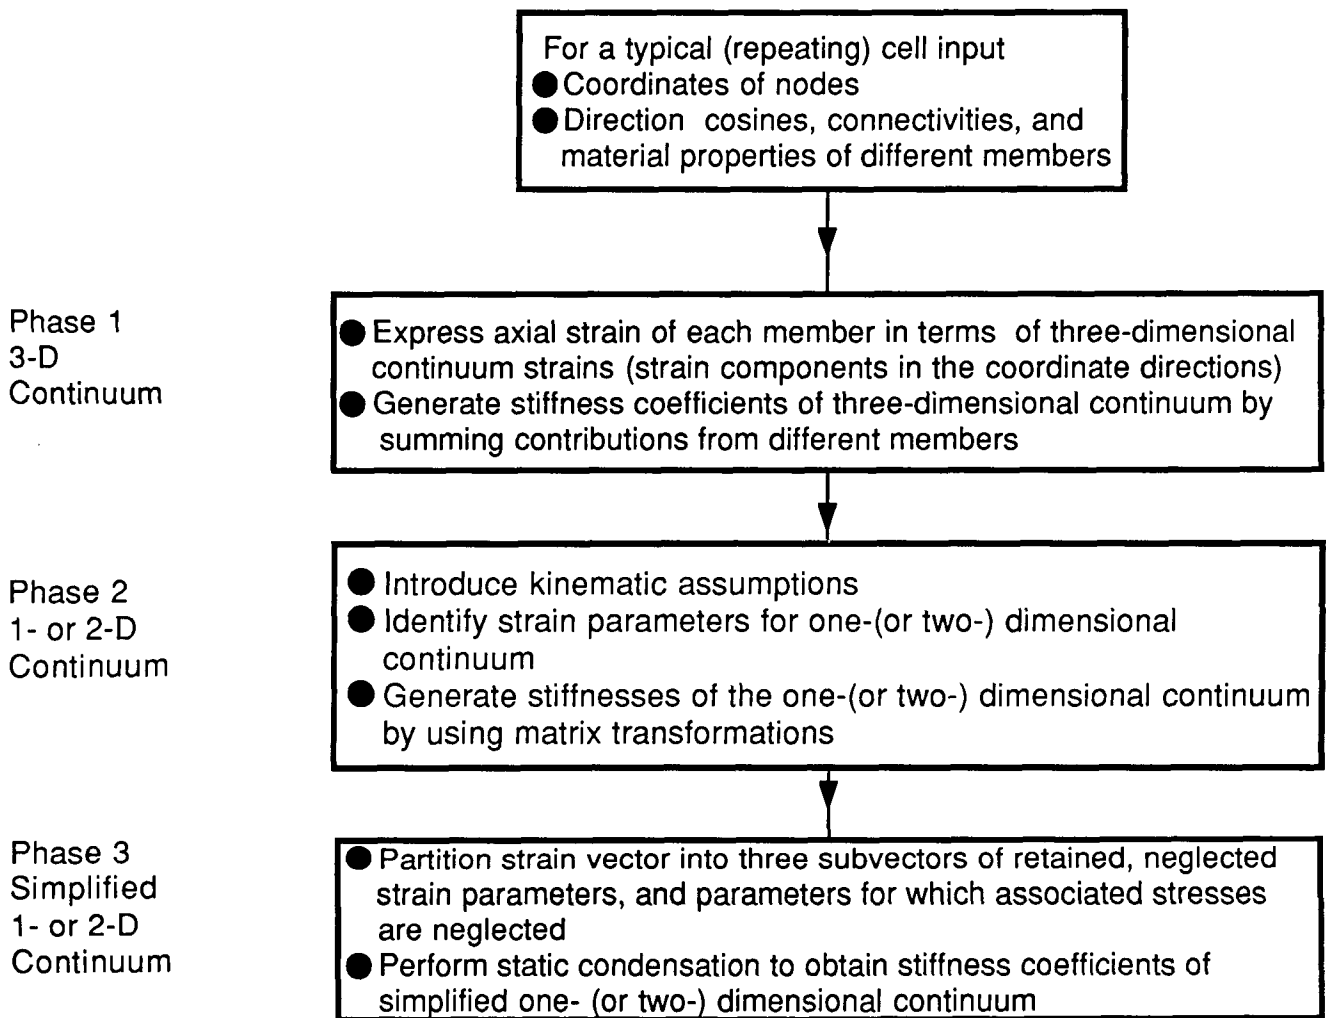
For a typical (repeating) cell input
● Coordinates of nodes
● Direction cosines, connectivities, and material properties of different members

Phase 1
3-D
Continuum

● Express axial strain of each member in terms of three-dimensional continuum strains (strain components in the coordinate directions)
● Generate stiffness coefficients of three-dimensional continuum by summing contributions from different members

Phase 2
1- or 2-D
Continuum

● Introduce kinematic assumptions
● Identify strain parameters for one-(or two-) dimensional continuum
● Generate stiffnesses of the one-(or two-) dimensional continuum by using matrix transformations

Phase 3
Simplified
1- or 2-D
Continuum

● Partition strain vector into three subvectors of retained, neglected strain parameters, and parameters for which associated stresses are neglected
● Perform static condensation to obtain stiffness coefficients of simplified one- (or two-) dimensional continuum